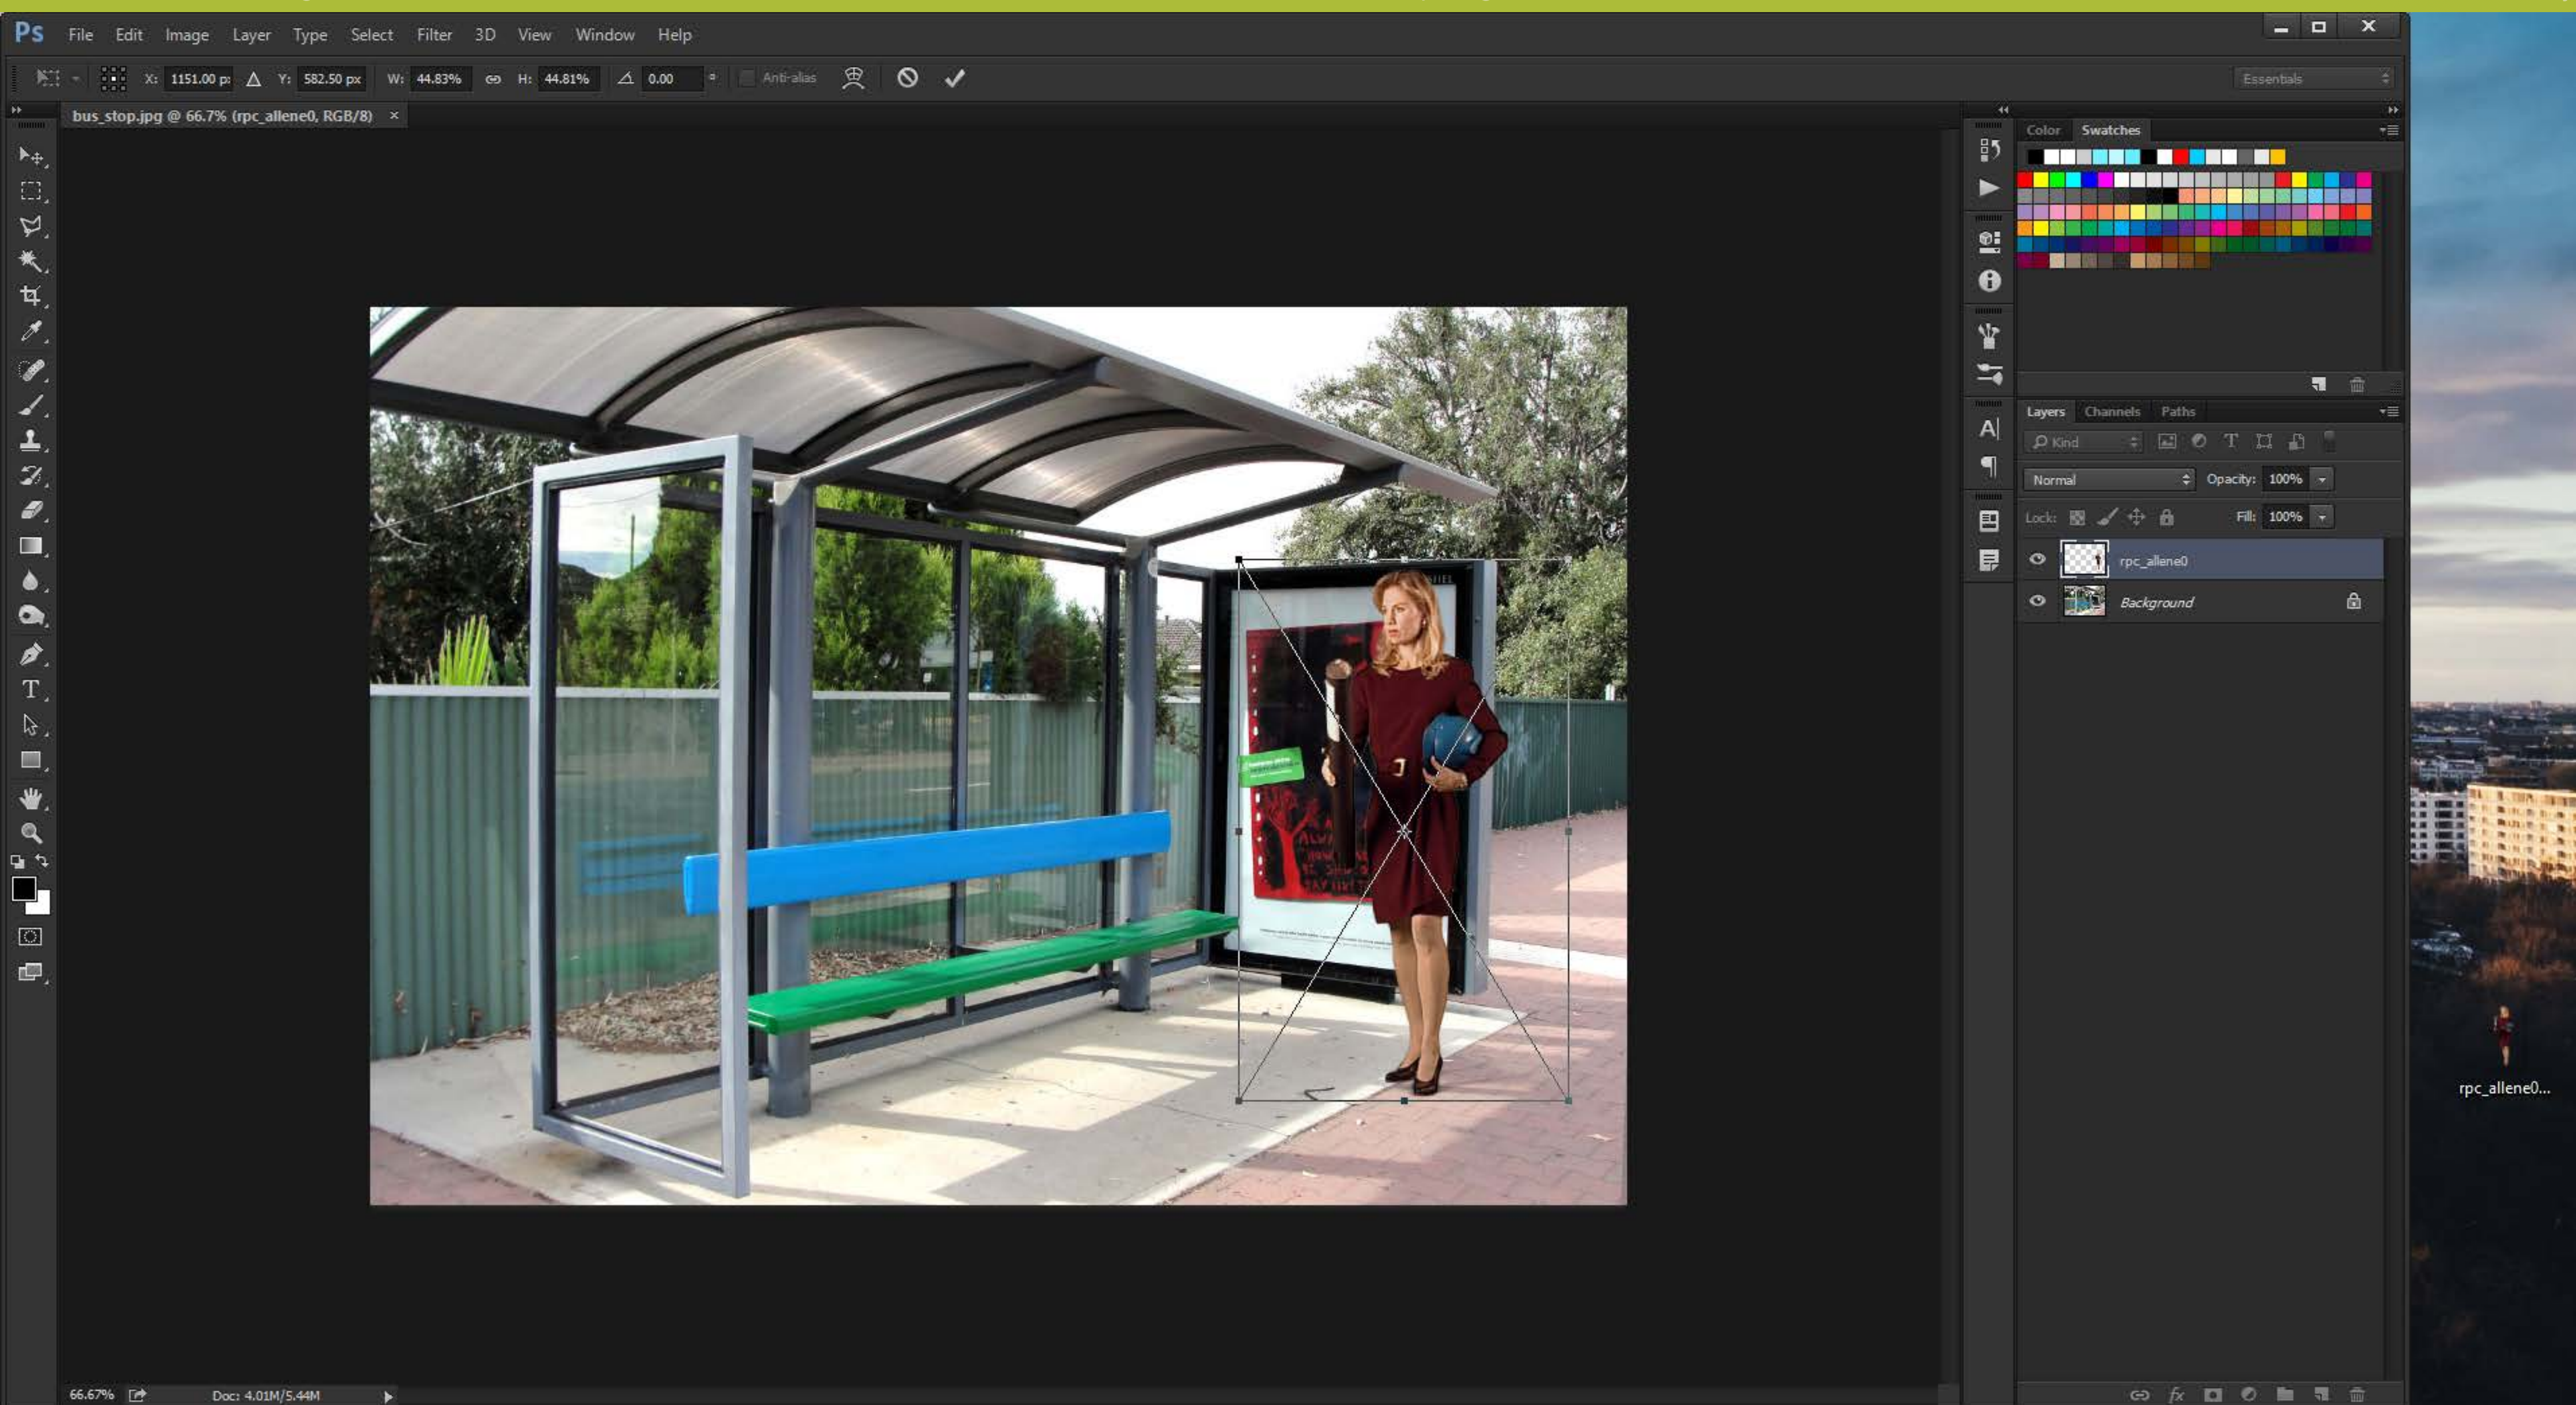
Ps File Edit Image Layer Type Select Filter 3D View Window Help

X: 1151.00 px Y: 582.50 px W: 44.83% H: 44.81% 0.00 ° Anti-alias

Essentials

bus_stop.jpg @ 66.7% (rpc_allene0, RGB/8) ×

Color Swatches

Layers Channels Paths

Kind

Normal Opacity: 100%

Lock: Fill: 100%

rpc_allene0

Background

66.67% Doc: 4.01M/5.44M

rpc_allene0...